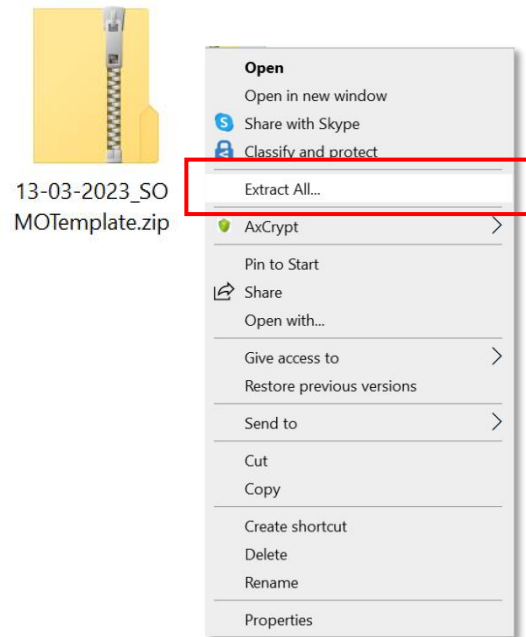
13-03-2023_SOMOTemplate.zip

Open
Open in new window
Share with Skype
Classify and protect
Extract All...
AxCrypt
Pin to Start
Share
Open with...
Give access to
Restore previous versions
Send to
Cut
Copy
Create shortcut
Delete
Rename
Properties